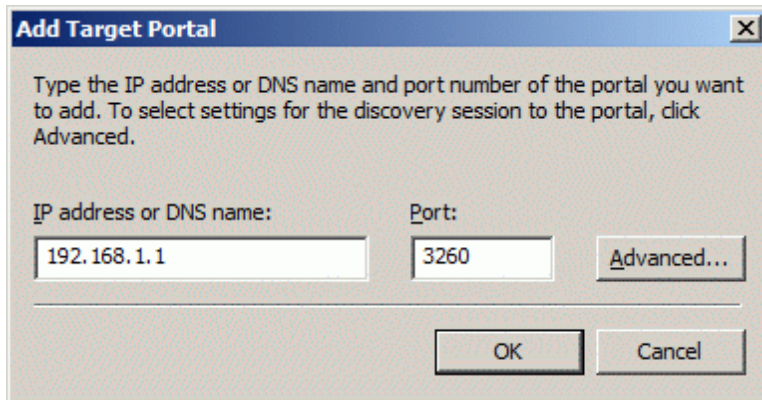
Add Target Portal

Type the IP address or DNS name and port number of the portal you want to add. To select settings for the discovery session to the portal, click Advanced.

IP address or DNS name:

192.168.1.1

Port:

3260

Advanced...

OK

Cancel